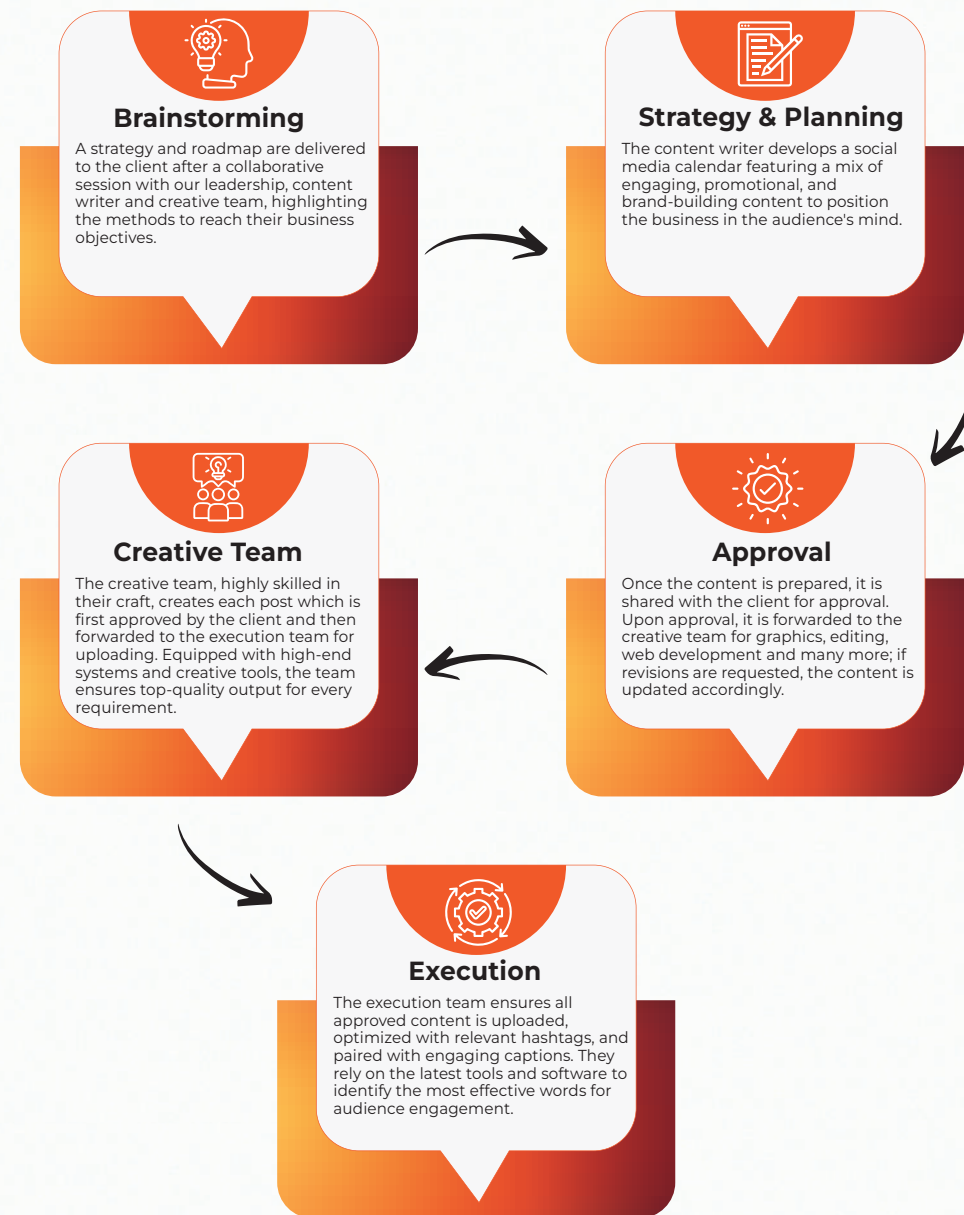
Brainstorming

A strategy and roadmap are delivered to the client after a collaborative session with our leadership, content writer and creative team, highlighting the methods to reach their business objectives.

Strategy & Planning

The content writer develops a social media calendar featuring a mix of engaging, promotional, and brand-building content to position the business in the audience's mind.

Creative Team

The creative team, highly skilled in their craft, creates each post which is first approved by the client and then forwarded to the execution team for uploading. Equipped with high-end systems and creative tools, the team ensures top-quality output for every requirement.

Approval

Once the content is prepared, it is shared with the client for approval. Upon approval, it is forwarded to the creative team for graphics, editing, web development and many more; if revisions are requested, the content is updated accordingly.

Execution

The execution team ensures all approved content is uploaded, optimized with relevant hashtags, and paired with engaging captions. They rely on the latest tools and software to identify the most effective words for audience engagement.